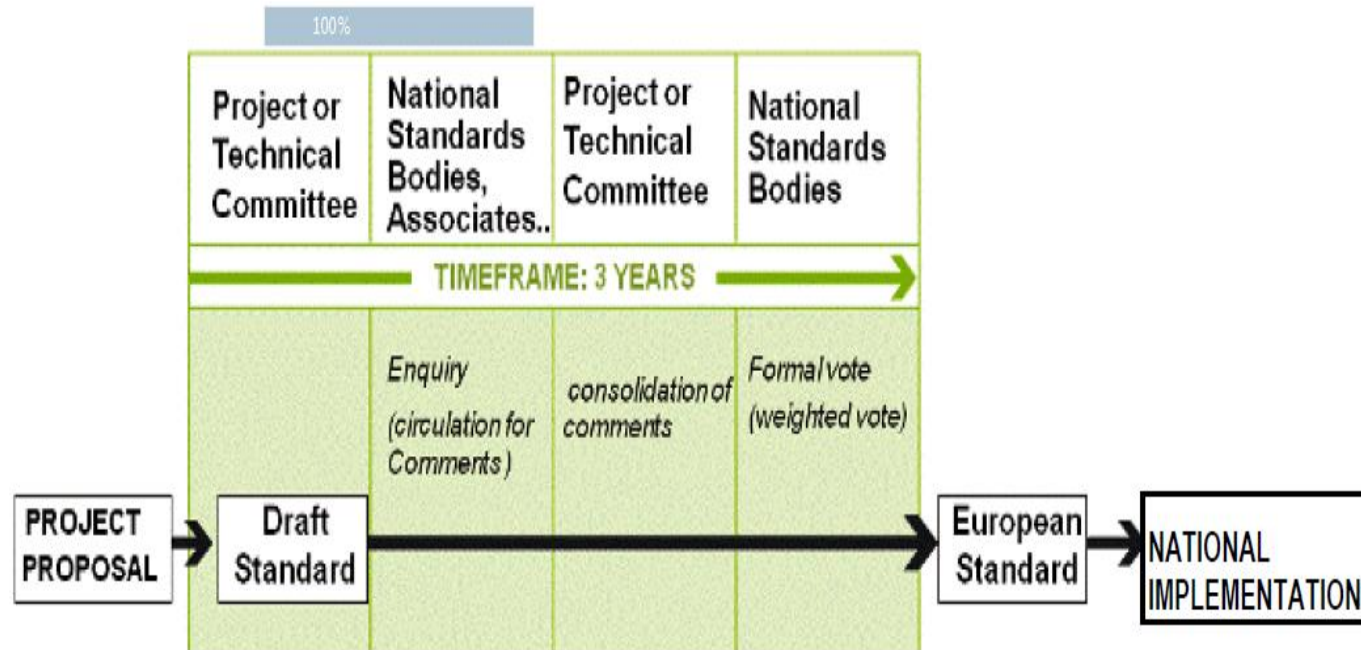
100%

| Project or Technical Committee | National Standards Bodies, Associates.. | Project or Technical Committee | National Standards Bodies |
|---|---|---|---|

TIMEFRAME: 3 YEARS

| | Enquiry (circulation for Comments) | consolidation of comments | Formal vote (weighted vote) |
|---|---|---|---|

PROJECT PROPOSAL

Draft Standard

European Standard

NATIONAL IMPLEMENTATION